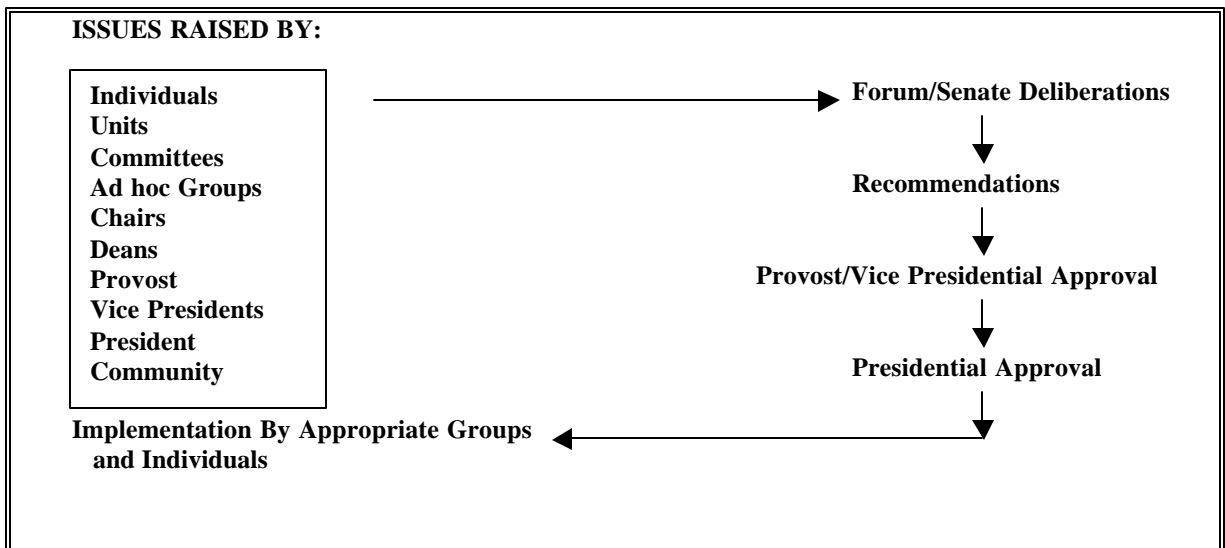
ISSUES RAISED BY:

Individuals
Units
Committees
Ad hoc Groups
Chairs
Deans
Provost
Vice Presidents
President
Community

Forum/Senate Deliberations

Recommendations

Provost/Vice Presidential Approval

Presidential Approval

Implementation By Appropriate Groups and Individuals